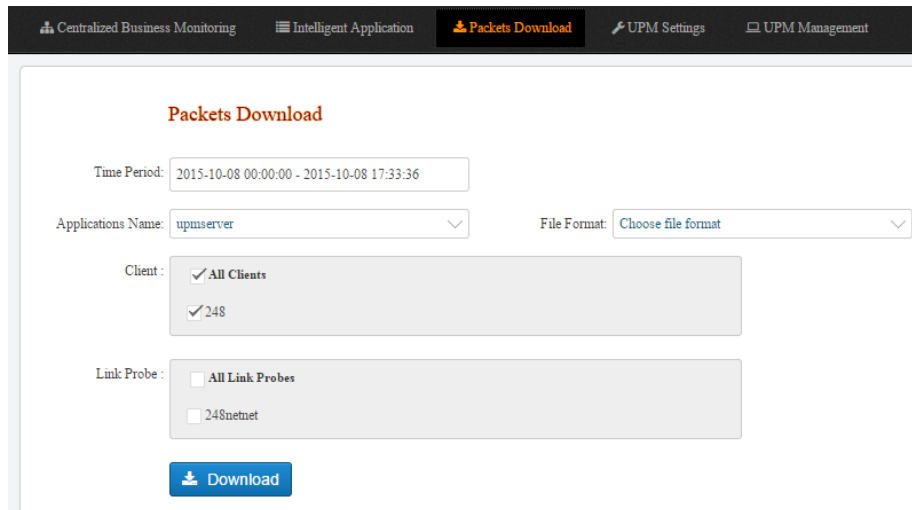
Centralized Business Monitoring
Intelligent Application
Packets Download
UPM Settings
UPM Management

Packets Download

Time Period: 2015-10-08 00:00:00 - 2015-10-08 17:33:36

Applications Name: upmserver

File Format: Choose file format

Client : All Clients
248

Link Probe : All Link Probes
248netnet

Download